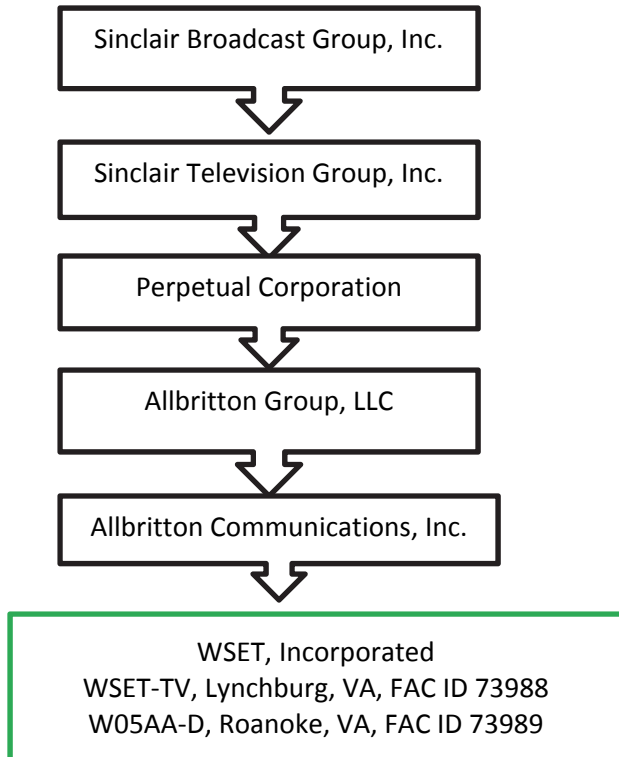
Sinclair Broadcast Group, Inc.

Sinclair Television Group, Inc.

Perpetual Corporation

Allbritton Group, LLC

Allbritton Communications, Inc.

WSET, Incorporated
WSET-TV, Lynchburg, VA, FAC ID 73988
W05AA-D, Roanoke, VA, FAC ID 73989